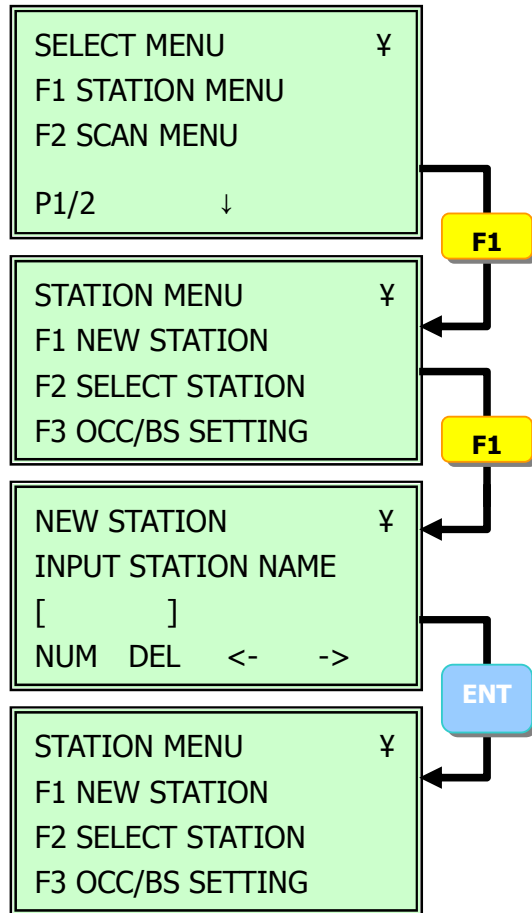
SELECT MENU ¥
F1 STATION MENU
F2 SCAN MENU
P1/2 ↓

F1

STATION MENU ¥
F1 NEW STATION
F2 SELECT STATION
F3 OCC/BS SETTING

F1

NEW STATION ¥
INPUT STATION NAME
[ ]
NUM DEL <- ->

ENT

STATION MENU ¥
F1 NEW STATION
F2 SELECT STATION
F3 OCC/BS SETTING